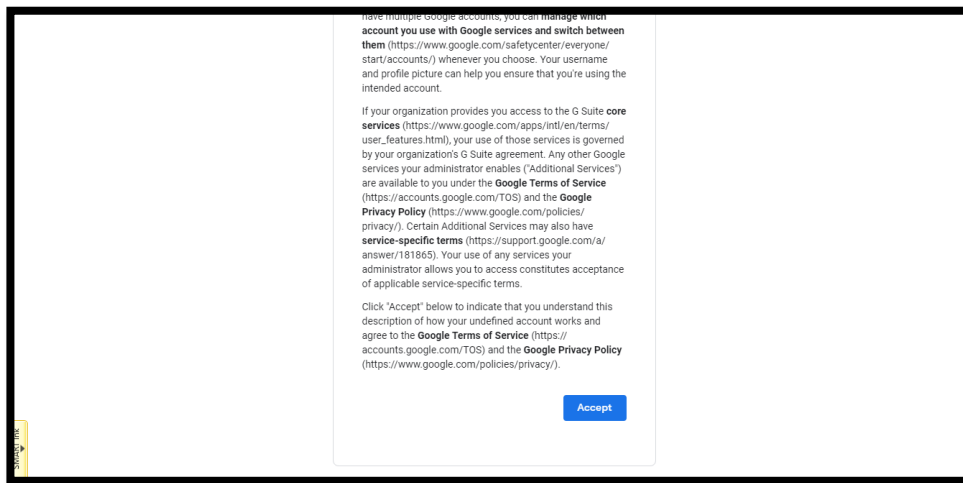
have multiple Google accounts, you can **manage which account you use with Google services and switch between them** (https://www.google.com/safetycenter/everyone/start/accounts/) whenever you choose. Your username and profile picture can help you ensure that you're using the intended account.

If your organization provides you access to the G Suite **core services** (https://www.google.com/apps/intl/en/terms/user_features.html), your use of those services is governed by your organization's G Suite agreement. Any other Google services your administrator enables ("Additional Services") are available to you under the **Google Terms of Service** (https://accounts.google.com/TOS) and the **Google Privacy Policy** (https://www.google.com/policies/privacy/). Certain Additional Services may also have **service-specific terms** (https://support.google.com/a/answer/181865). Your use of any services your administrator allows you to access constitutes acceptance of applicable service-specific terms.

Click "Accept" below to indicate that you understand this description of how your undefined account works and agree to the **Google Terms of Service** (https://accounts.google.com/TOS) and the **Google Privacy Policy** (https://www.google.com/policies/privacy/).

Accept

Smart link